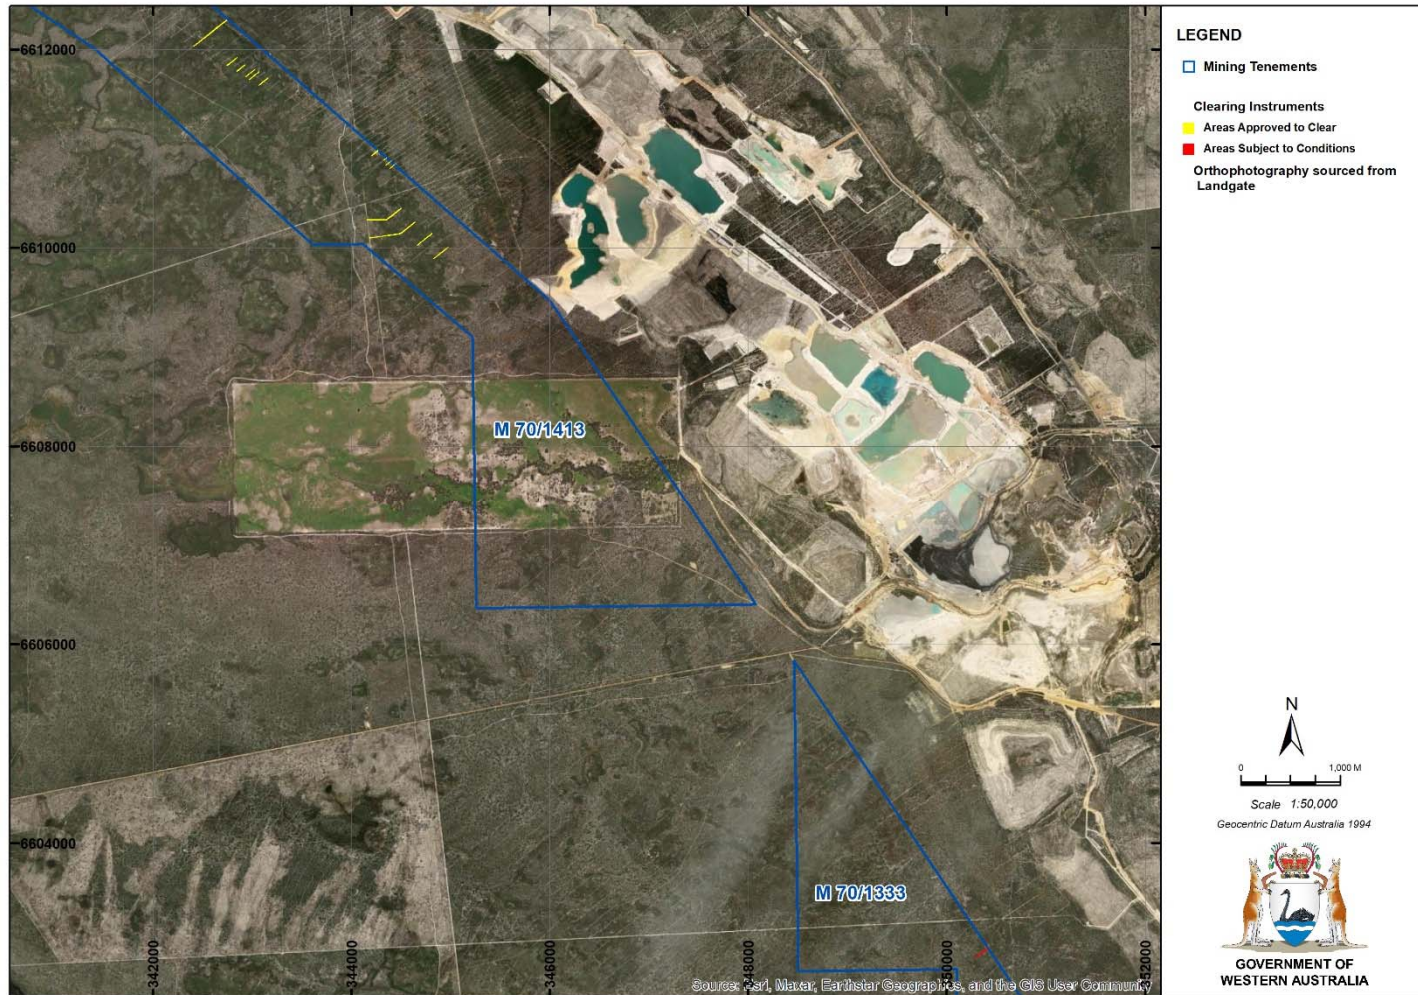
6612000
6610000
6608000
6606000
6604000

M 70/1413
M 70/1333

342000
344000
346000
348000
350000
352000

Source: Esri, Maxar, Earthstar Geographics, and the GIS User Community

LEGEND
Mining Tenements
Clearing Instruments
Areas Approved to Clear
Areas Subject to Conditions
Orthophotography sourced from Landgate

N
0
1,000 M
Scale 1:50,000
Geocentric Datum Australia 1994

GOVERNMENT OF WESTERN AUSTRALIA